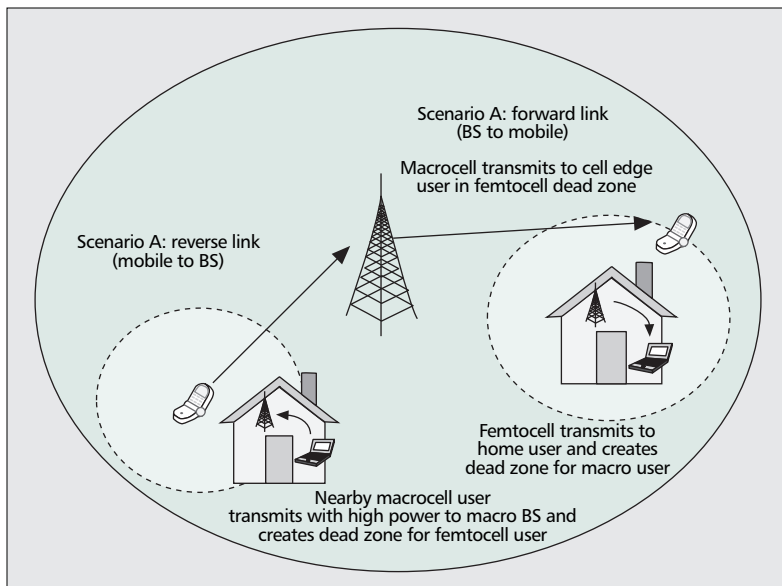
Scenario A: forward link (BS to mobile)

Macrocell transmits to cell edge user in femtocell dead zone

Scenario A: reverse link (mobile to BS)

Femtocell transmits to home user and creates dead zone for macro user

Nearby macrocell user transmits with high power to macro BS and creates dead zone for femtocell user